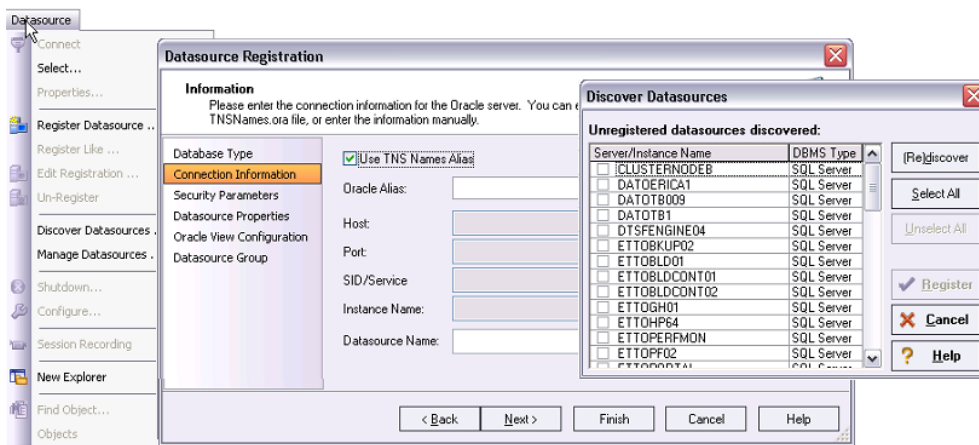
Datasource

Connect
Select...
Properties...
Register Datasource ...
Register Like ...
Edit Registration ...
Un-Register
Discover Datasources ...
Manage Datasources ...
Shutdown...
Configure...
Session Recording
New Explorer
Find Object...
Objects

Datasource Registration

Information
Please enter the connection information for the Oracle server. You can e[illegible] TNSNames.ora file, or enter the information manually.

Database Type
Connection Information
Security Parameters
Datasource Properties
Oracle View Configuration
Datasource Group

Use TNS Names Alias
Oracle Alias:
Host:
Port:
SID/Service
Instance Name:
Datasource Name:

< Back
Next >
Finish
Cancel
Help

Discover Datasources

Unregistered datasources discovered:

| Server/Instance Name | DBMS Type |
|---|---|
| CLUSTERNODEB | SQL Server |
| DATOERICA1 | SQL Server |
| DATOTB009 | SQL Server |
| DATOTB1 | SQL Server |
| DTSFENGINE04 | SQL Server |
| ETTOBKUP02 | SQL Server |
| ETTOBLD01 | SQL Server |
| ETTOBLDCONT01 | SQL Server |
| ETTOBLDCONT02 | SQL Server |
| ETTOGH01 | SQL Server |
| ETTOHP64 | SQL Server |
| ETTOPERFMON | SQL Server |
| ETTOPF02 | SQL Server |
| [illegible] | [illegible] |

(Re)discover
Select All
Unselect All
Register
Cancel
Help